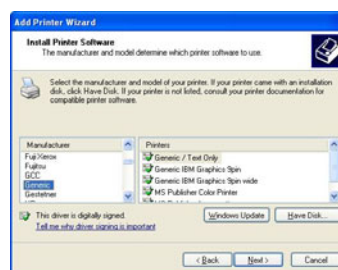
Add Printer Wizard

Install Printer Software
The manufacturer and model determine which printer software to use.

Select the manufacturer and model of your printer. If your printer came with an installation disk, click Have Disk. If your printer is not listed, consult your printer documentation for compatible printer software.

| Manufacturer | Printers |
|---|---|
| Fuji Xerox | Generic / Text Only |
| Fujitsu | Generic IBM Graphics 9pin |
| GCC | Generic IBM Graphics 9pin wide |
| Generic | MS Publisher Color Printer |
| Gestetner | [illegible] |

This driver is digitally signed.
Tell me why driver signing is important

Windows Update
Have Disk...

< Back
Next >
Cancel